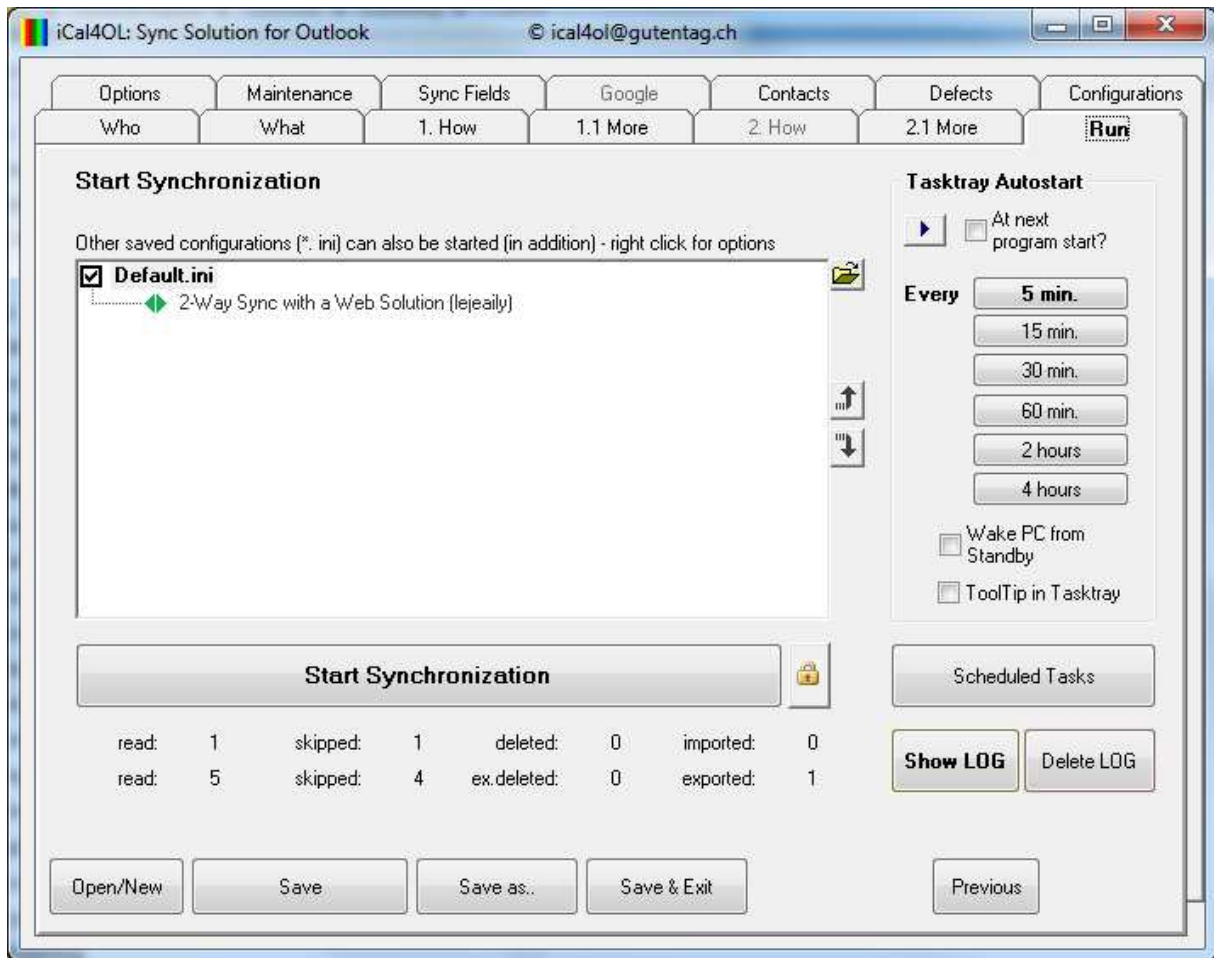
iCal4OL: Sync Solution for Outlook © ical4ol@gutentag.ch

Options | Maintenance | Sync Fields | Google | Contacts | Defects | Configurations
Who | What | 1. How | 1.1 More | 2. How | 2.1 More | Run

Start Synchronization

Other saved configurations (*. ini) can also be started (in addition) - right click for options

Default.ini
2-Way Sync with a Web Solution (lejeaily)

Tasktray Autostart

At next program start?

Every 5 min.
15 min.
30 min.
60 min.
2 hours
4 hours

Wake PC from Standby

ToolTip in Tasktray

Start Synchronization

Scheduled Tasks

| read: | 1 | skipped: | 1 | deleted: | 0 | imported: | 0 |
|---|---|---|---|---|---|---|---|
| read: | 5 | skipped: | 4 | ex.deleted: | 0 | exported: | 1 |

Show LOG
Delete LOG

Open/New
Save
Save as..
Save & Exit
Previous